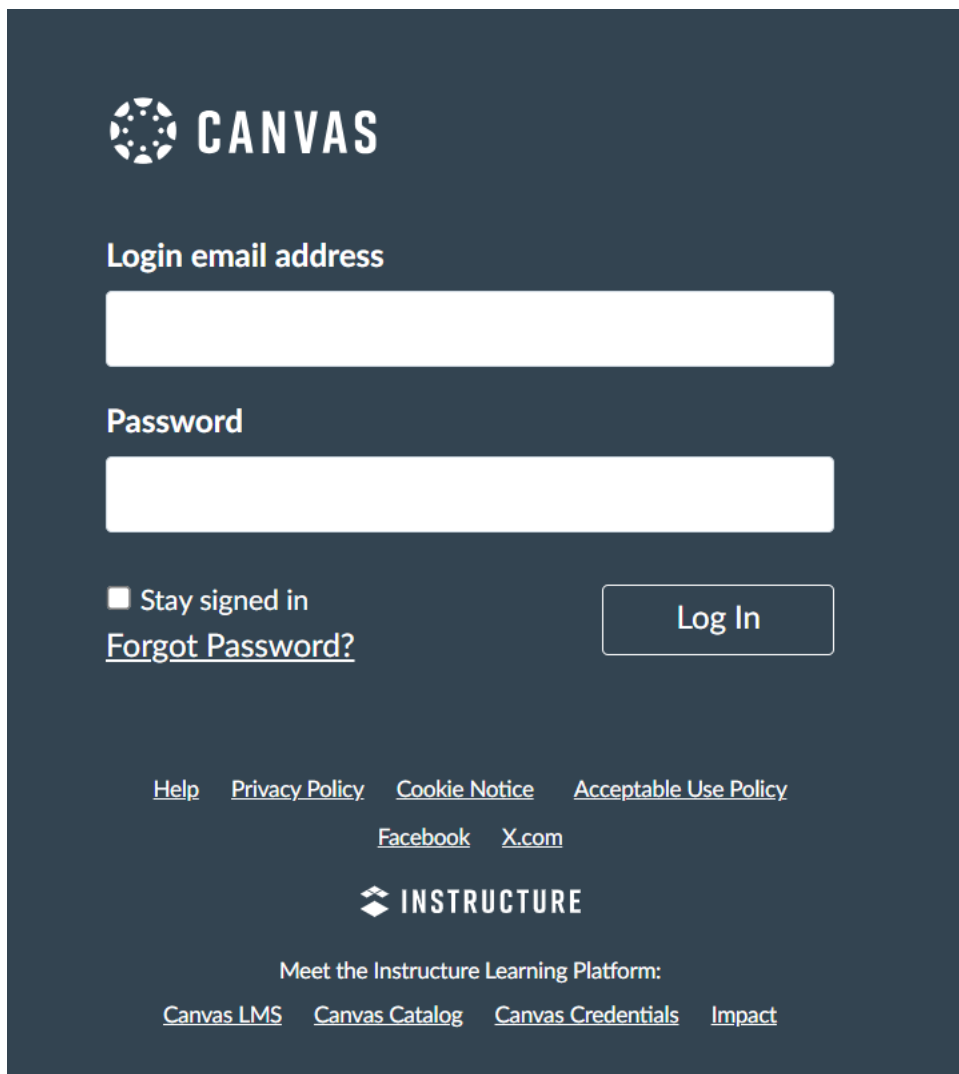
CANVAS

Login email address

Password

Stay signed in
Forgot Password?

Log In

Help Privacy Policy Cookie Notice Acceptable Use Policy
Facebook X.com

INSTRUCTURE

Meet the Instructure Learning Platform:
Canvas LMS Canvas Catalog Canvas Credentials Impact